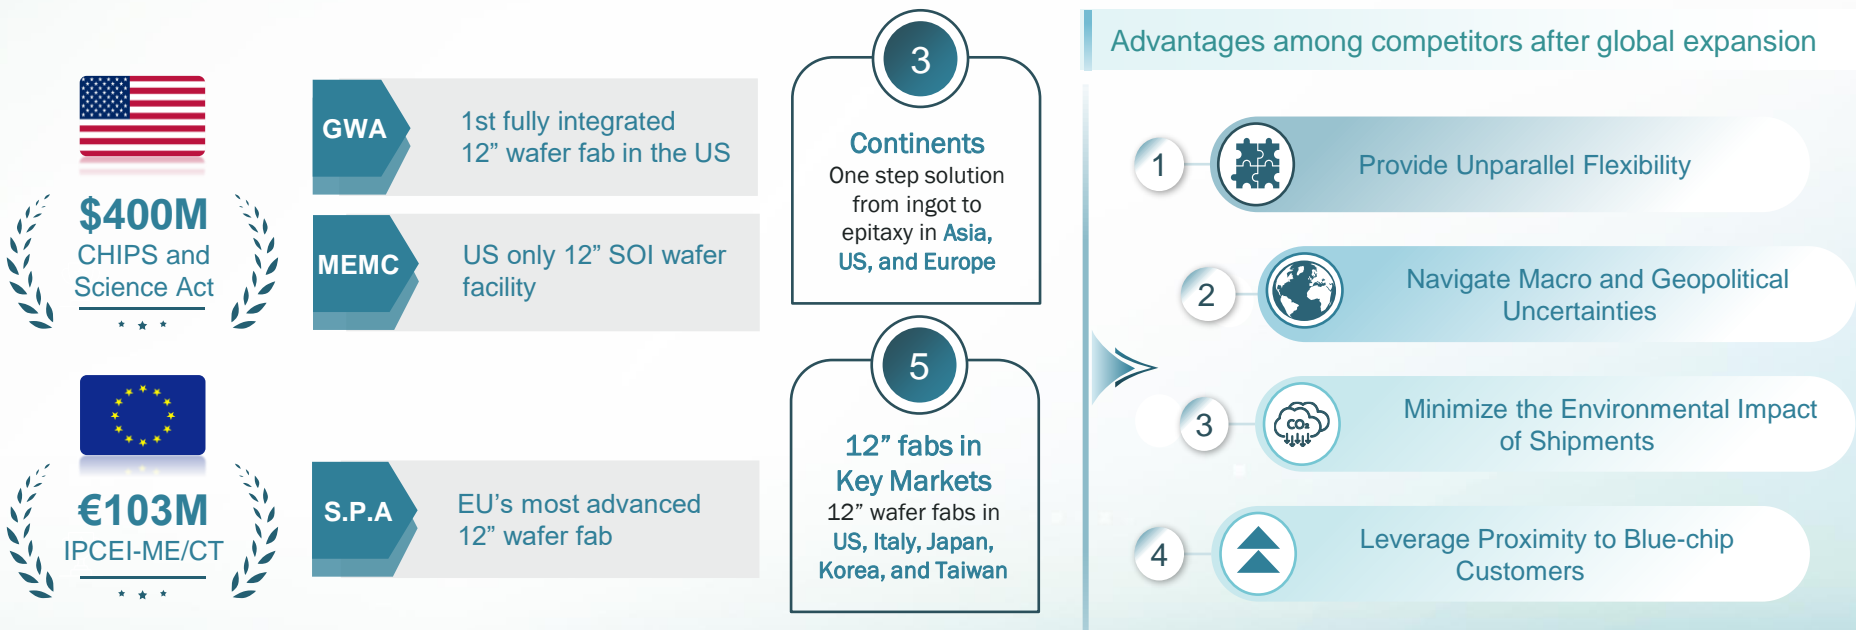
$400M
CHIPS and Science Act

€103M
IPCEI-ME/CT

GWA
1st fully integrated 12” wafer fab in the US

MEMC
US only 12” SOI wafer facility

S.P.A
EU’s most advanced 12” wafer fab

3
Continents
One step solution from ingot to epitaxy in Asia, US, and Europe

5
12” fabs in Key Markets
12” wafer fabs in US, Italy, Japan, Korea, and Taiwan

Advantages among competitors after global expansion

1 Provide Unparallel Flexibility

2 Navigate Macro and Geopolitical Uncertainties

3 Minimize the Environmental Impact of Shipments

4 Leverage Proximity to Blue-chip Customers